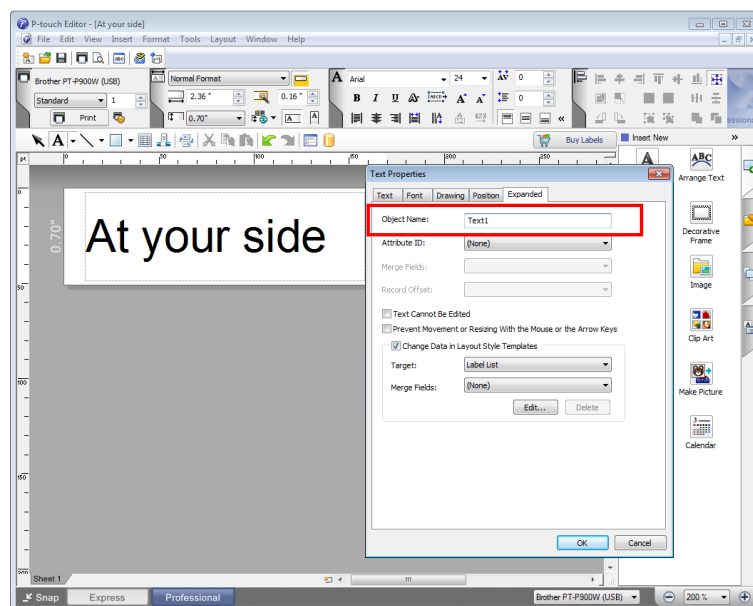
P-touch Editor - [At your side]

File Edit View Insert Format Tools Layout Window Help

Brother PT-P900W (USB)
Standard
1
Print
Normal Format
2.36 "
0.16 "
0.70"
Arial
24
0
0
B I U
Buy Labels
Insert New
Arrange Text
Decorative Frame
Image
Clip Art
Make Picture
Calendar

pt
0.70"
At your side

Text Properties
Text Font Drawing Position Expanded
Object Name: Text1
Attribute ID: (None)
Merge Fields:
Record Offset:
Text Cannot Be Edited
Prevent Movement or Resizing With the Mouse or the Arrow Keys
Change Data in Layout Style Templates
Target: Label List
Merge Fields: (None)
Edit... Delete
OK Cancel

Sheet 1
Snap Express Professional Brother PT-P900W (USB) 200 %